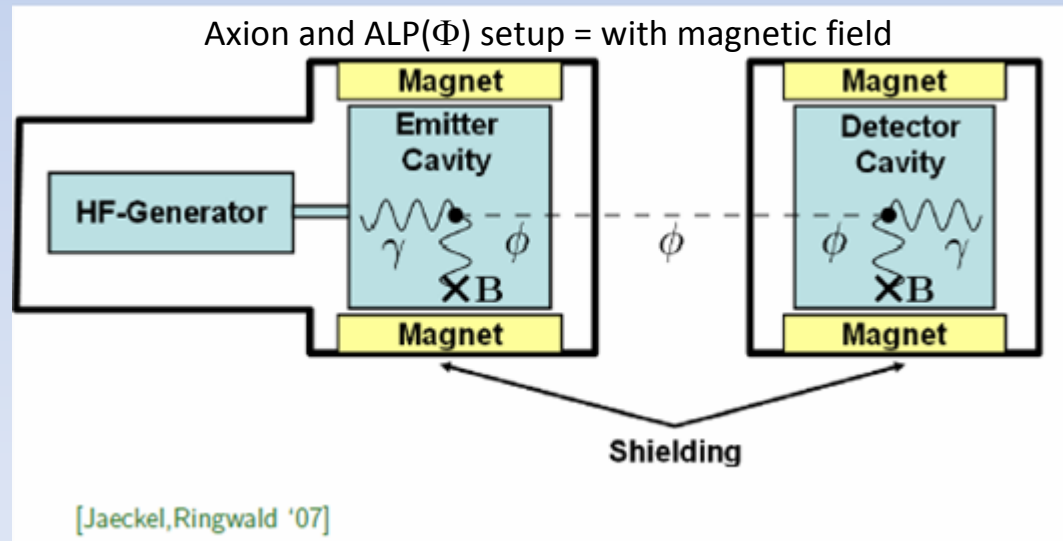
Axion and ALP($\Phi$) setup = with magnetic field

Magnet

Emitter Cavity

HF-Generator

$\gamma$ $\phi$

$\times$B

Magnet

$\phi$

Magnet

Detector Cavity

$\phi$ $\gamma$

$\times$B

Magnet

Shielding

[Jaeckel,Ringwald '07]